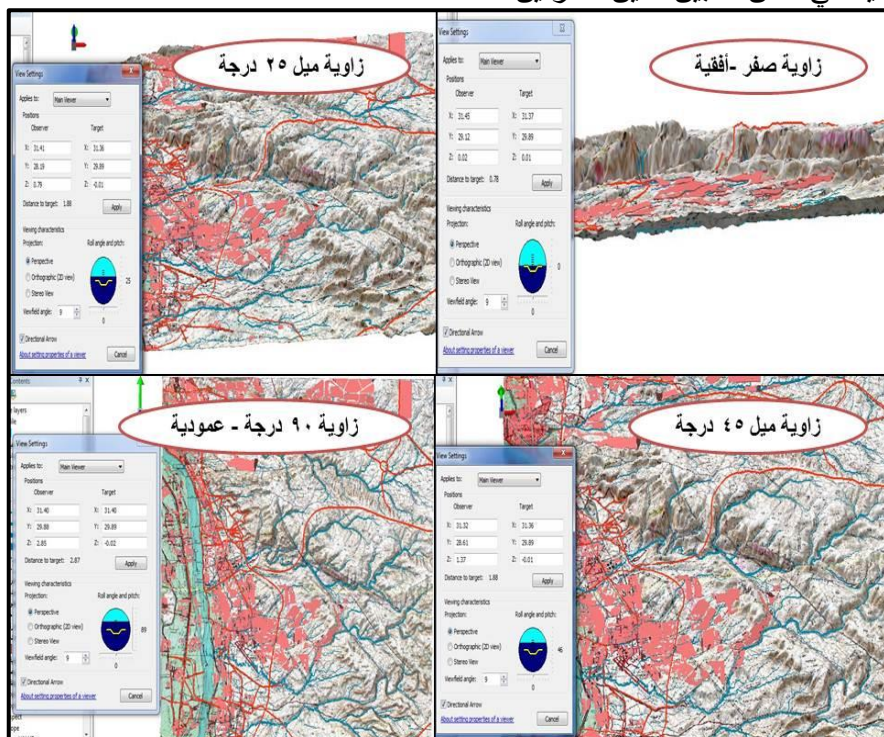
زاوية صفر -أفقية

View Settings
Applies to: Main Viewer
Positions
Observer
Target
X: 31.45
X: 31.37
Y: 29.52
Y: 29.89
Z: 0.02
Z: 0.01
Distance to target: 0.78
Apply
Viewing characteristics
Projection:
Roll angle and pitch:
Perspective
Orthographic (2D view)
Stereo View
0
Viewfield angle: 9
0
Directional Arrow
About setting properties of a viewer
Cancel

زاوية ميل ٢٥ درجة

View Settings
Applies to: Main Viewer
Positions
Observer
Target
X: 31.41
X: 31.36
Y: 28.19
Y: 29.89
Z: 0.78
Z: -0.01
Distance to target: 1.88
Apply
Viewing characteristics
Projection:
Roll angle and pitch:
Perspective
Orthographic (2D view)
Stereo View
25
Viewfield angle: 9
0
Directional Arrow
About setting properties of a viewer
Cancel

زاوية ميل ٤٥ درجة

View Settings
Applies to: Main Viewer
Positions
Observer
Target
X: 31.32
X: 31.36
Y: 28.61
Y: 29.89
Z: 1.27
Z: -0.01
Distance to target: 1.88
Apply
Viewing characteristics
Projection:
Roll angle and pitch:
Perspective
Orthographic (2D view)
Stereo View
46
Viewfield angle: 9
0
Directional Arrow
About setting properties of a viewer
Cancel

زاوية ٩٠ درجة - عمودية

Contents
layers
View Settings
Applies to: Main Viewer
Positions
Observer
Target
X: 31.40
X: 31.40
Y: 29.88
Y: 29.89
Z: 2.85
Z: -0.02
Distance to target: 2.87
Apply
Viewing characteristics
Projection:
Roll angle and pitch:
Perspective
Orthographic (2D view)
Stereo View
89
Viewfield angle: 9
0
Directional Arrow
About setting properties of a viewer
Cancel